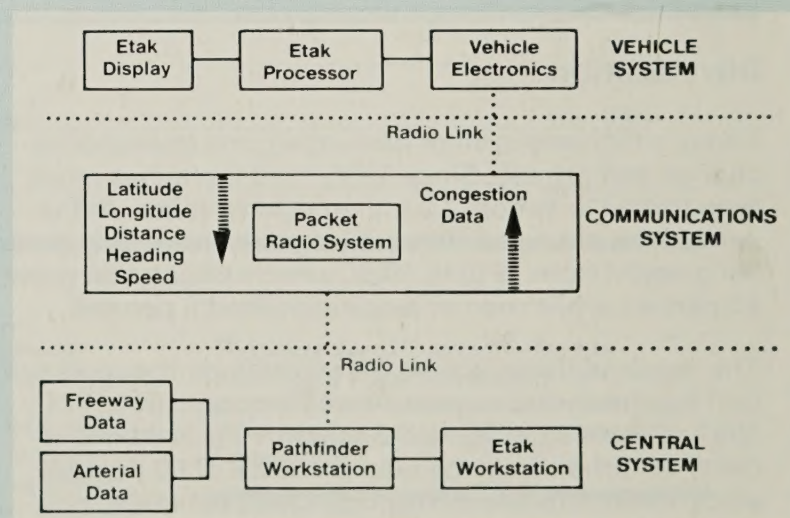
Etak Display

Etak Processor

Vehicle Electronics

VEHICLE SYSTEM

Radio Link

Latitude
Longitude
Distance
Heading
Speed

Packet Radio System

Congestion Data

COMMUNICATIONS SYSTEM

Radio Link

Freeway Data

Arterial Data

Pathfinder Workstation

Etak Workstation

CENTRAL SYSTEM